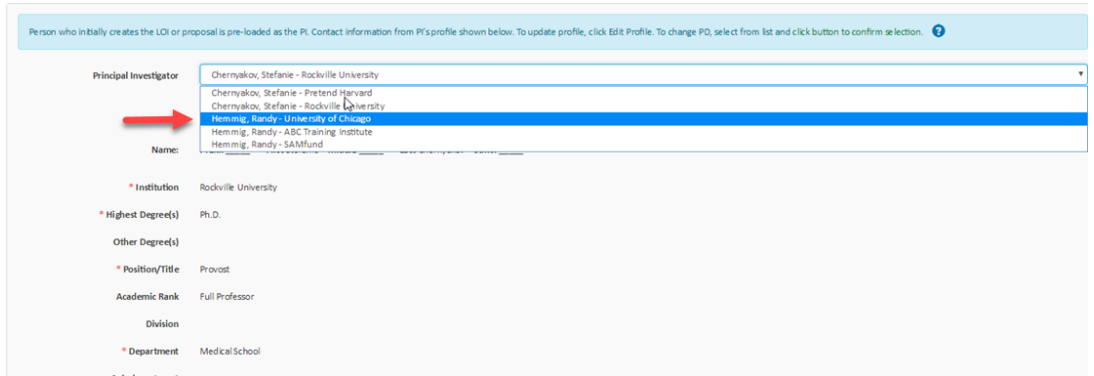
Person who initially creates the LOI or proposal is pre-loaded as the PI. Contact information from PI's profile shown below. To update profile, click Edit Profile. To change PD, select from list and click button to confirm selection.

Principal Investigator

Chernyakov, Stefanie - Rockville University

Chernyakov, Stefanie - Pretend Harvard
Chernyakov, Stefanie - Rockville University
Hemmig, Randy - University of Chicago
Hemmig, Randy - ABC Training Institute
Hemmig, Randy - SAMfund

Name: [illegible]

* Institution Rockville University

* Highest Degree(s) Ph.D.

Other Degree(s)

* Position/Title Provost

Academic Rank Full Professor

Division

* Department Medical School